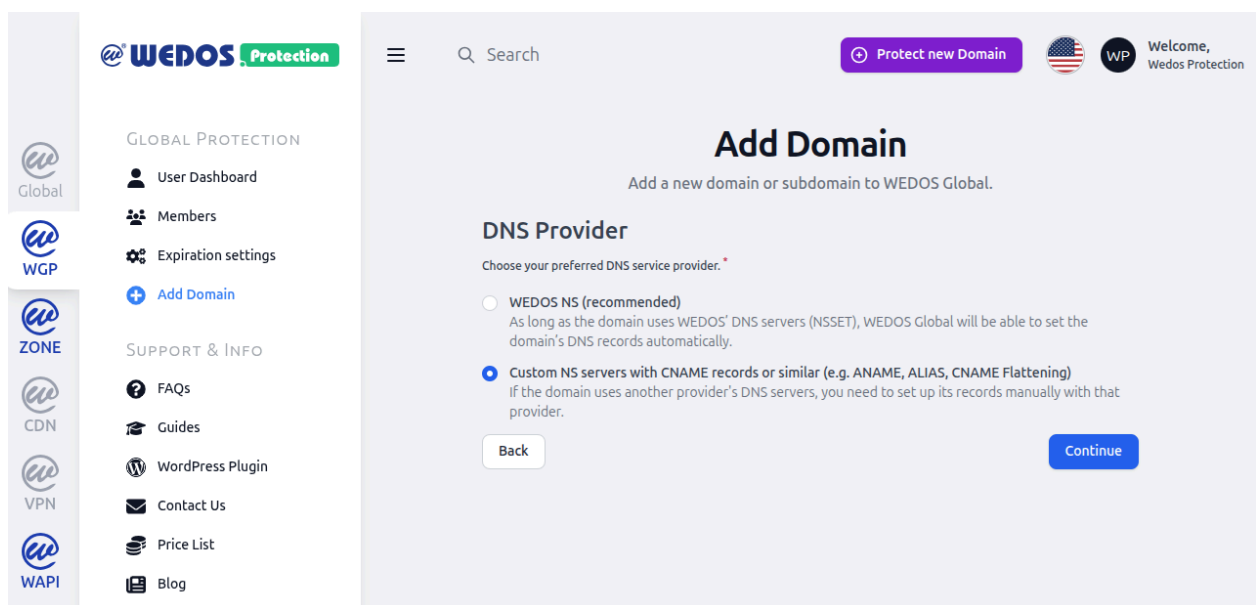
Global
WGP
ZONE
CDN
VPN
WAPI

WEDOS Protection

GLOBAL PROTECTION
User Dashboard
Members
Expiration settings
Add Domain

SUPPORT & INFO
FAQs
Guides
WordPress Plugin
Contact Us
Price List
Blog

Search

Protect new Domain

WP Welcome, Wedos Protection

Add Domain

Add a new domain or subdomain to WEDOS Global.

DNS Provider

Choose your preferred DNS service provider. *

WEDOS NS (recommended)
As long as the domain uses WEDOS' DNS servers (NSSET), WEDOS Global will be able to set the domain's DNS records automatically.

Custom NS servers with CNAME records or similar (e.g. ANAME, ALIAS, CNAME Flattening)
If the domain uses another provider's DNS servers, you need to set up its records manually with that provider.

Back

Continue